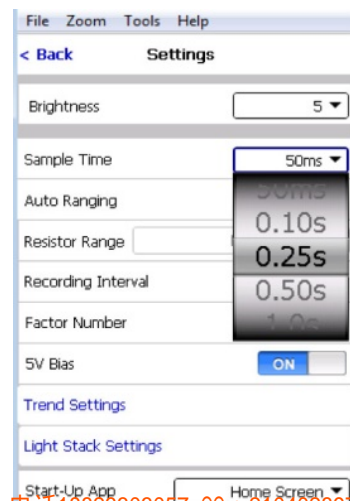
File Zoom Tools Help
< Back Settings
Brightness 5
Sample Time 50ms
Auto Ranging
Resistor Range
Recording Interval
Factor Number
5V Bias
ON
Trend Settings
Light Stack Settings
Start-Up App Home Screen
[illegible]
0.10s
0.25s
0.50s
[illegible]